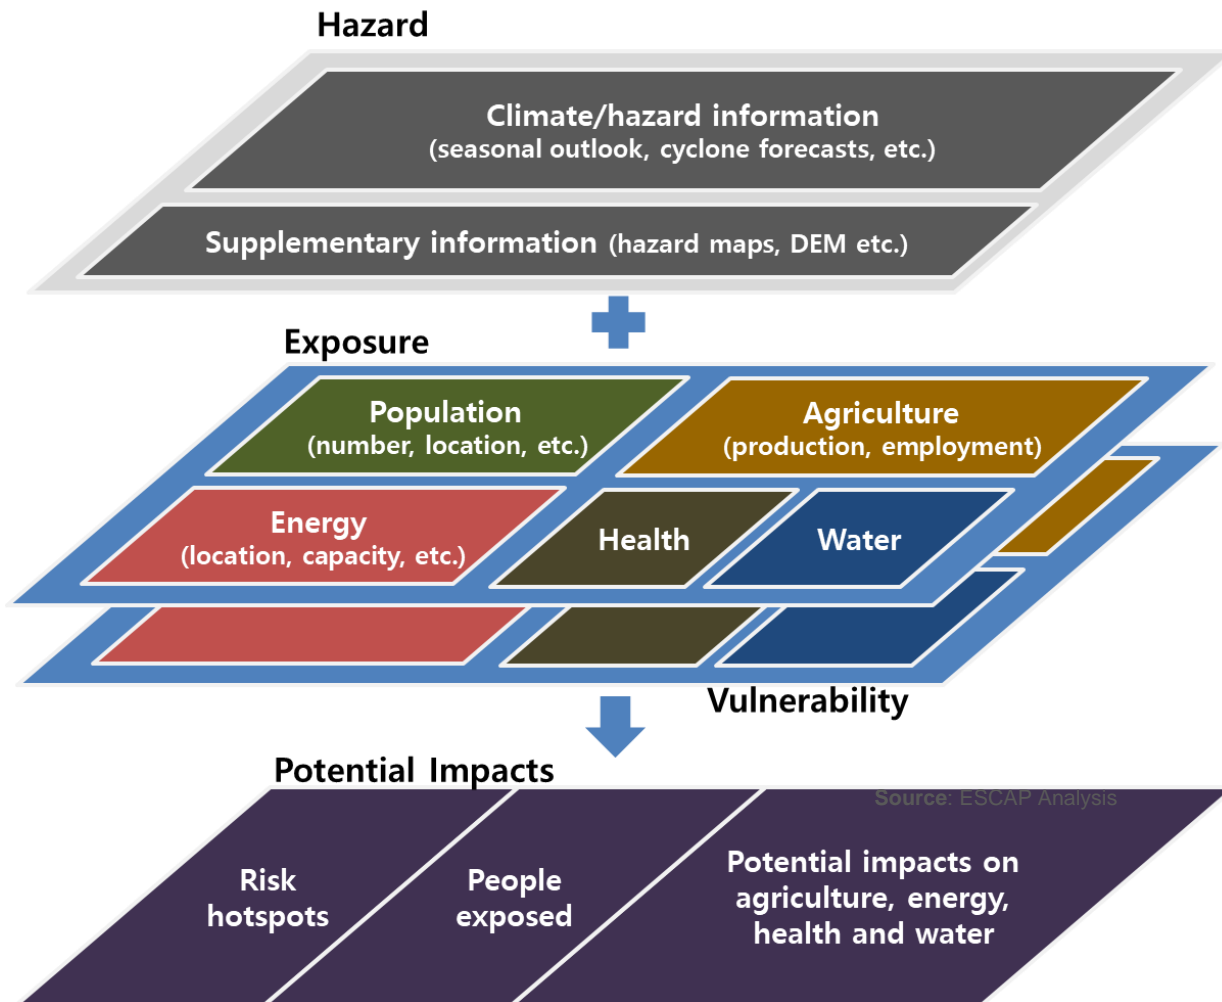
Hazard

Climate/hazard information (seasonal outlook, cyclone forecasts, etc.)

Supplementary information (hazard maps, DEM etc.)

Exposure

Population (number, location, etc.)

Agriculture (production, employment)

Energy (location, capacity, etc.)

Health

Water

Vulnerability

Potential Impacts

Source: ESCAP Analysis

Risk hotspots

People exposed

Potential impacts on agriculture, energy, health and water